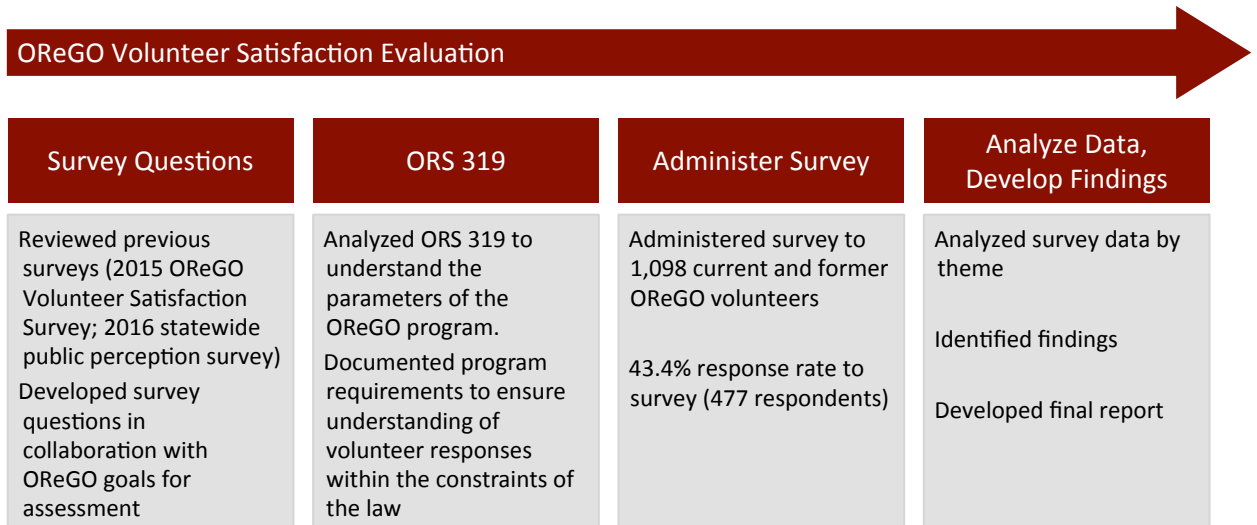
OReGO Volunteer Satisfaction Evaluation

Survey Questions

Reviewed previous surveys (2015 OReGO Volunteer Satisfaction Survey; 2016 statewide public perception survey)

Developed survey questions in collaboration with OReGO goals for assessment

ORS 319

Analyzed ORS 319 to understand the parameters of the OReGO program.

Documented program requirements to ensure understanding of volunteer responses within the constraints of the law

Administer Survey

Administered survey to 1,098 current and former OReGO volunteers

43.4% response rate to survey (477 respondents)

Analyze Data, Develop Findings

Analyzed survey data by theme

Identified findings

Developed final report